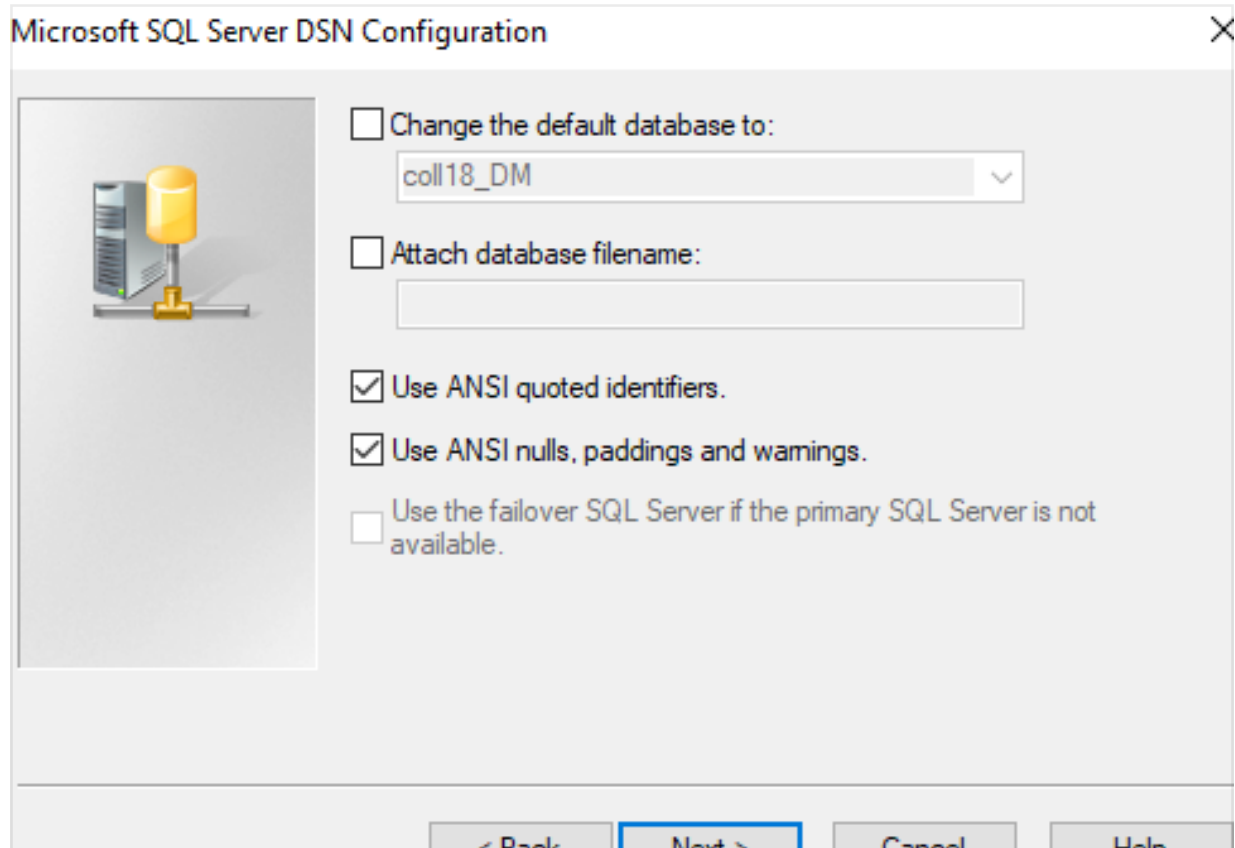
Microsoft SQL Server DSN Configuration

Change the default database to:

coll18_DM

Attach database filename:

Use ANSI quoted identifiers.

Use ANSI nulls, paddings and warnings.

Use the failover SQL Server if the primary SQL Server is not available.

< Back | Next > | Cancel | Help